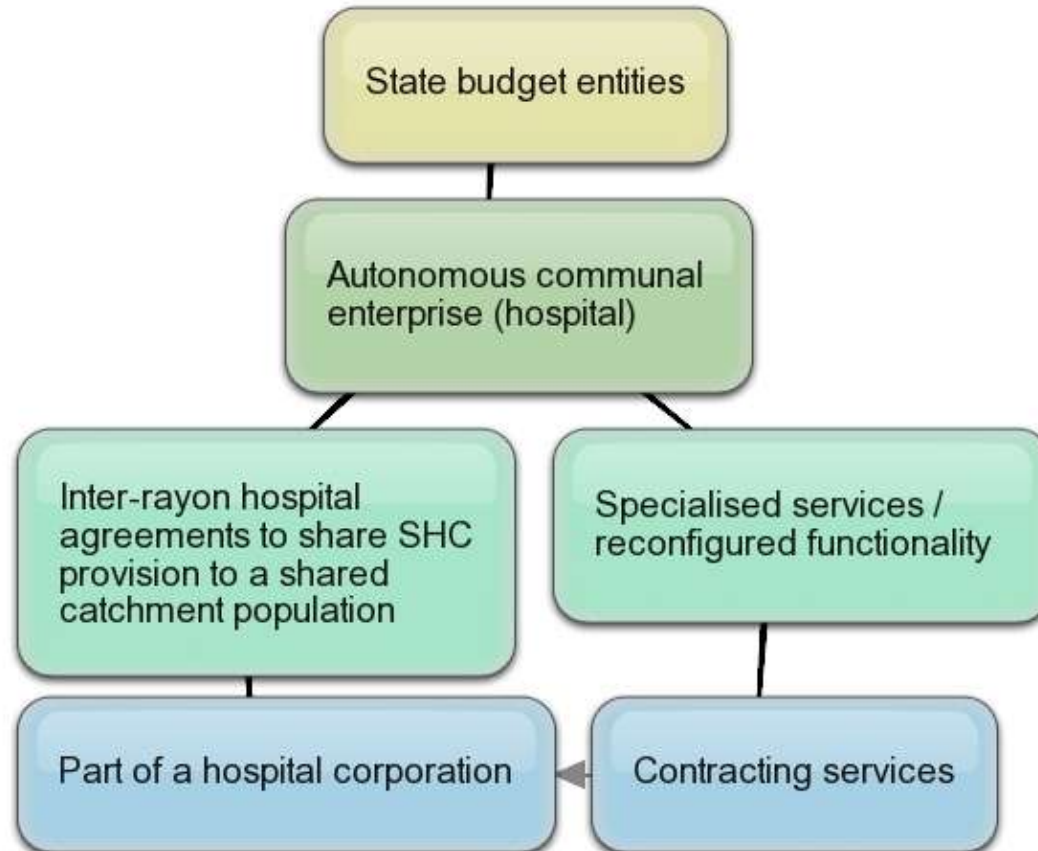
State budget entities

Autonomous communal enterprise (hospital)

Inter-rayon hospital agreements to share SHC provision to a shared catchment population

Specialised services / reconfigured functionality

Part of a hospital corporation

Contracting services